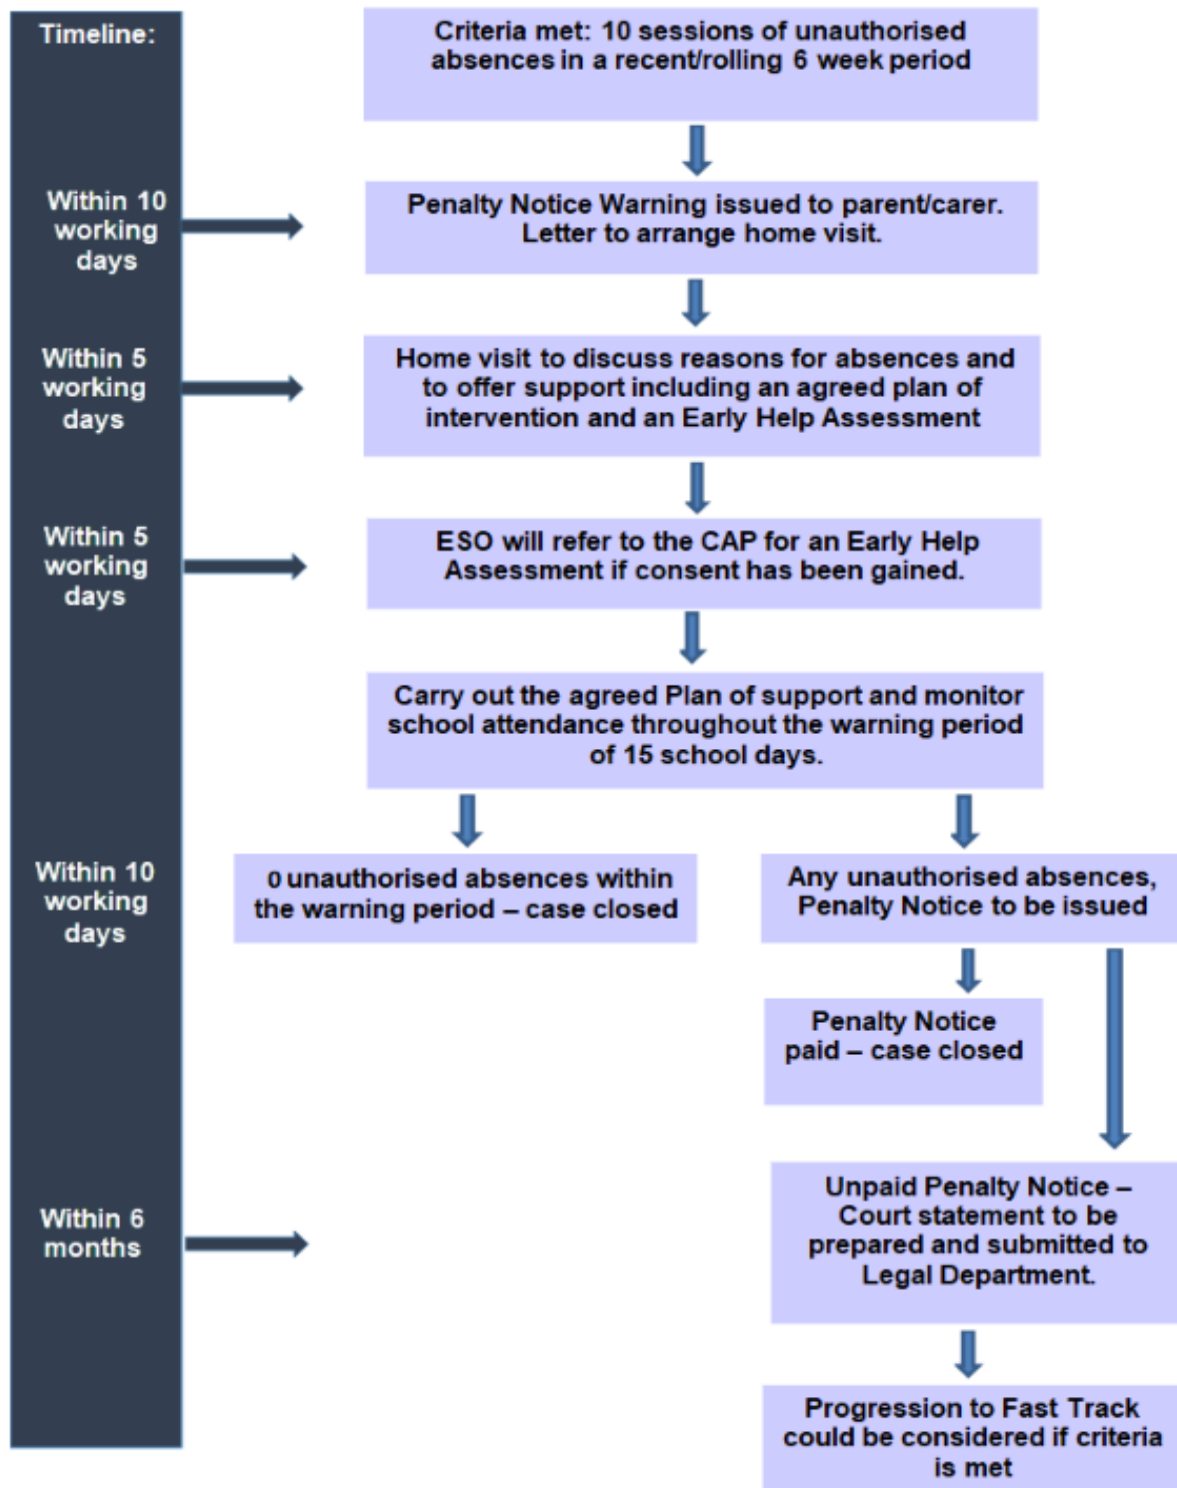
Timeline:

Criteria met: 10 sessions of unauthorised absences in a recent/rolling 6 week period

Within 10 working days

Penalty Notice Warning issued to parent/carer. Letter to arrange home visit.

Within 5 working days

Home visit to discuss reasons for absences and to offer support including an agreed plan of intervention and an Early Help Assessment

Within 5 working days

ESO will refer to the CAP for an Early Help Assessment if consent has been gained.

Carry out the agreed Plan of support and monitor school attendance throughout the warning period of 15 school days.

Within 10 working days

0 unauthorised absences within the warning period – case closed

Any unauthorised absences, Penalty Notice to be issued

Penalty Notice paid – case closed

Within 6 months

Unpaid Penalty Notice – Court statement to be prepared and submitted to Legal Department.

Progression to Fast Track could be considered if criteria is met